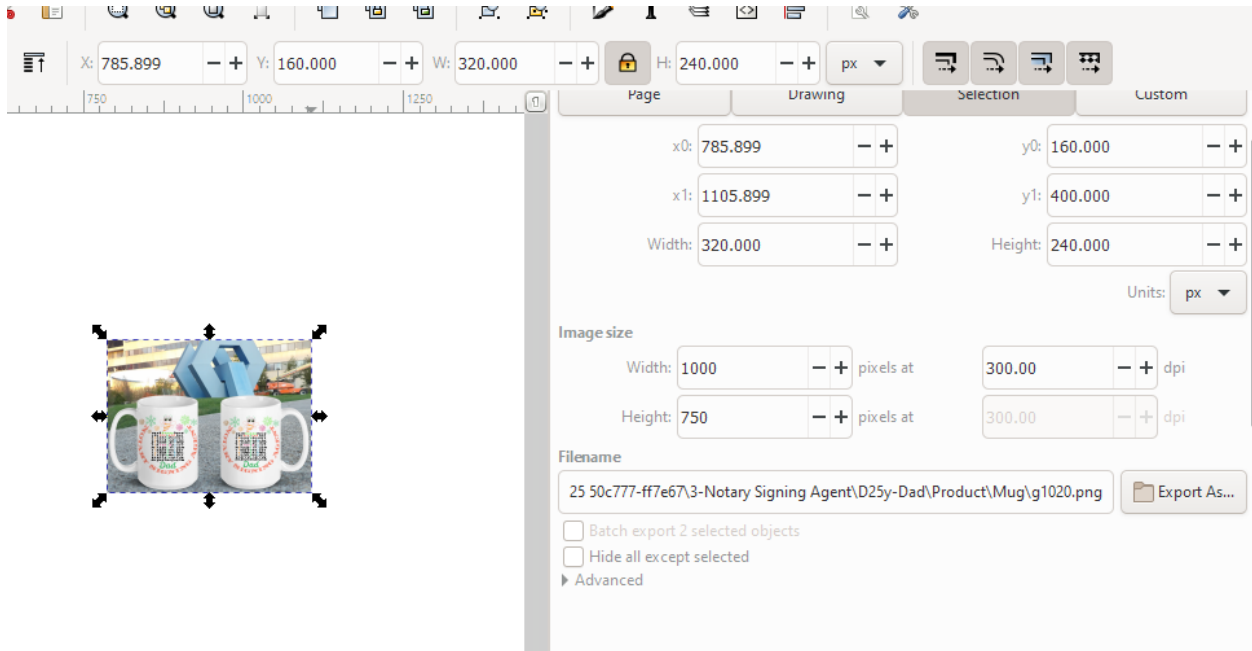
X: 785.899 − + Y: 160.000 − + W: 320.000 − + H: 240.000 − + px

750 1000 1250

Page Drawing Selection Custom

x0: 785.899 − +
y0: 160.000 − +
x1: 1105.899 − +
y1: 400.000 − +
Width: 320.000 − +
Height: 240.000 − +
Units: px

Image size
Width: 1000 − + pixels at 300.00 − + dpi
Height: 750 − + pixels at 300.00 − + dpi

Filename
25 50c777-ff7e67\3-Notary Signing Agent\D25y-Dad\Product\Mug\g1020.png
Export As...

Batch export 2 selected objects
Hide all except selected
Advanced